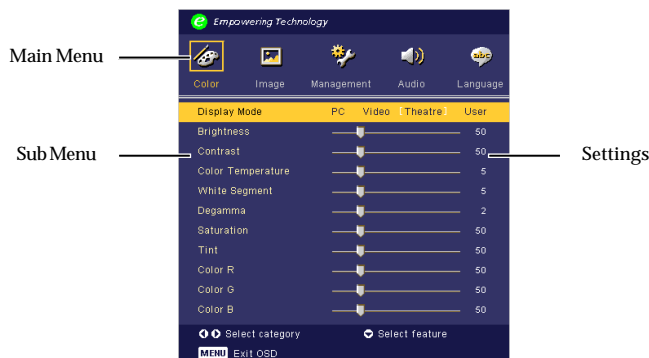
Empowering Technology

Main Menu

Color Image Management Audio Language

Display Mode PC Video Theatre User

Sub Menu

Settings

| | |
|---|---|
| Brightness | 50 |
| Contrast | 50 |
| Color Temperature | 5 |
| White Segment | 5 |
| Degamma | 2 |
| Saturation | 50 |
| Tint | 50 |
| Color R | 50 |
| Color G | 50 |
| Color B | 50 |

Select category Select feature

MENU Exit OSD